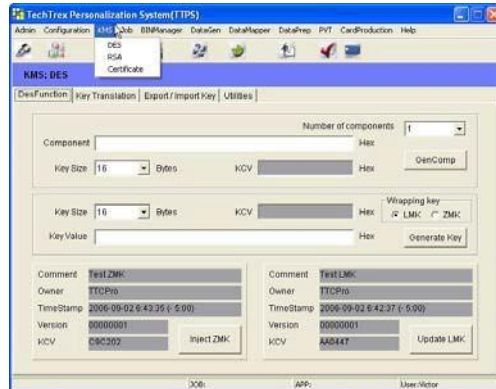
TechTrex Personalization System(TTPS)

Admin Configuration KMS Job BINManager DataGen DataMapper DataPrep PVT CardProduction Help

DES
RSA
Certificate

KMS: DES

DesFunction | Key Translation | Export / Import Key | Utilities

Number of components 1

Component Hex

Key Size 16 Bytes KCV Hex GenComp

Wrapping key
LMK ZMK

Key Size 16 Bytes KCV Hex

Key Value Hex Generate Key

Comment Test ZMK
Owner TTCPro
TimeStamp 2006-09-02 6:43:35 (-5:00)
Version 00000001
KCV C5C202
Inject ZMK

Comment Test LMK
Owner TTCPro
TimeStamp 2006-09-02 6:42:37 (-5:00)
Version 00000001
KCV AA0447
Update LMK

JOB: APP: User:Victor